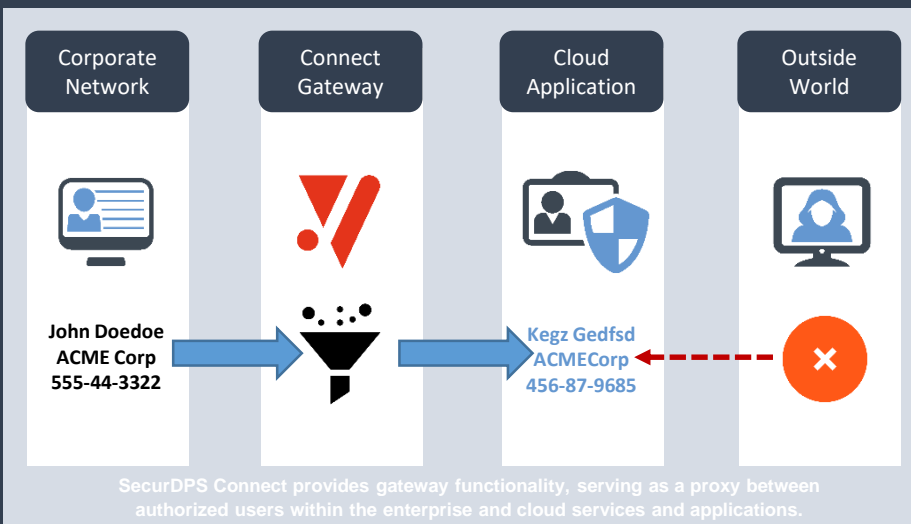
Corporate Network

Connect Gateway

Cloud Application

Outside World

John Doedoe
ACME Corp
555-44-3322

Kegz Gedfsd
ACMECorp
456-87-9685

SecurDPS Connect provides gateway functionality, serving as a proxy between authorized users within the enterprise and cloud services and applications.